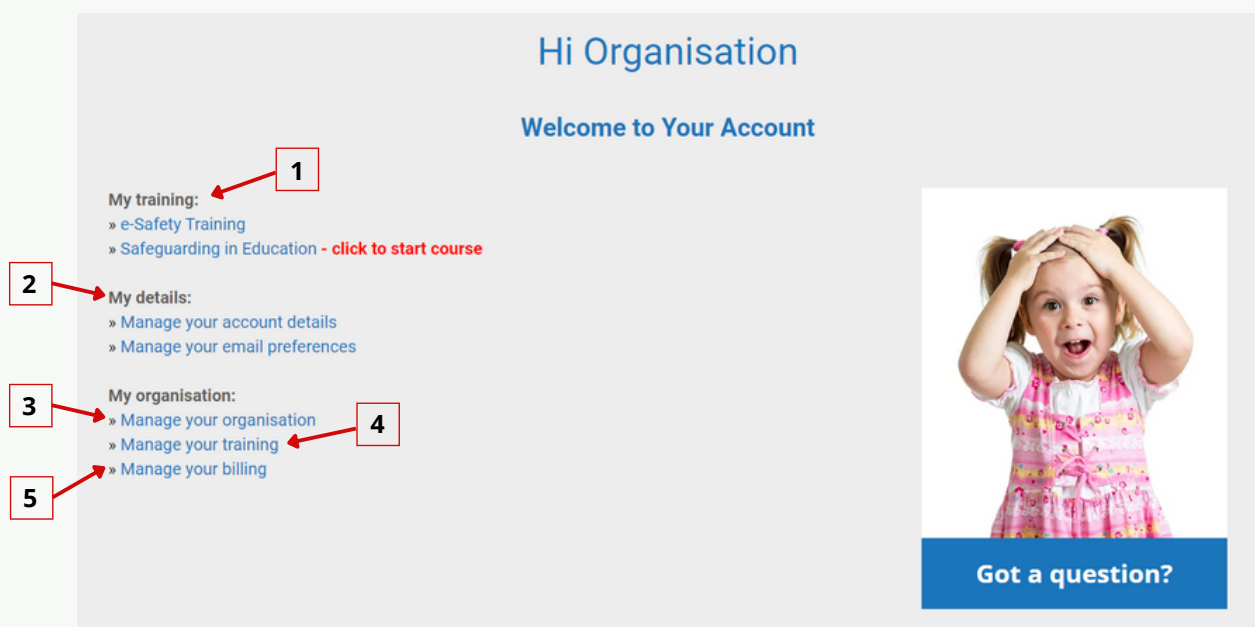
Hi Organisation

Welcome to Your Account

1

My training:
» e-Safety Training
» Safeguarding in Education - click to start course

2

My details:
» Manage your account details
» Manage your email preferences

3

My organisation:
» Manage your organisation
» Manage your training
» Manage your billing

4

5

Got a question?